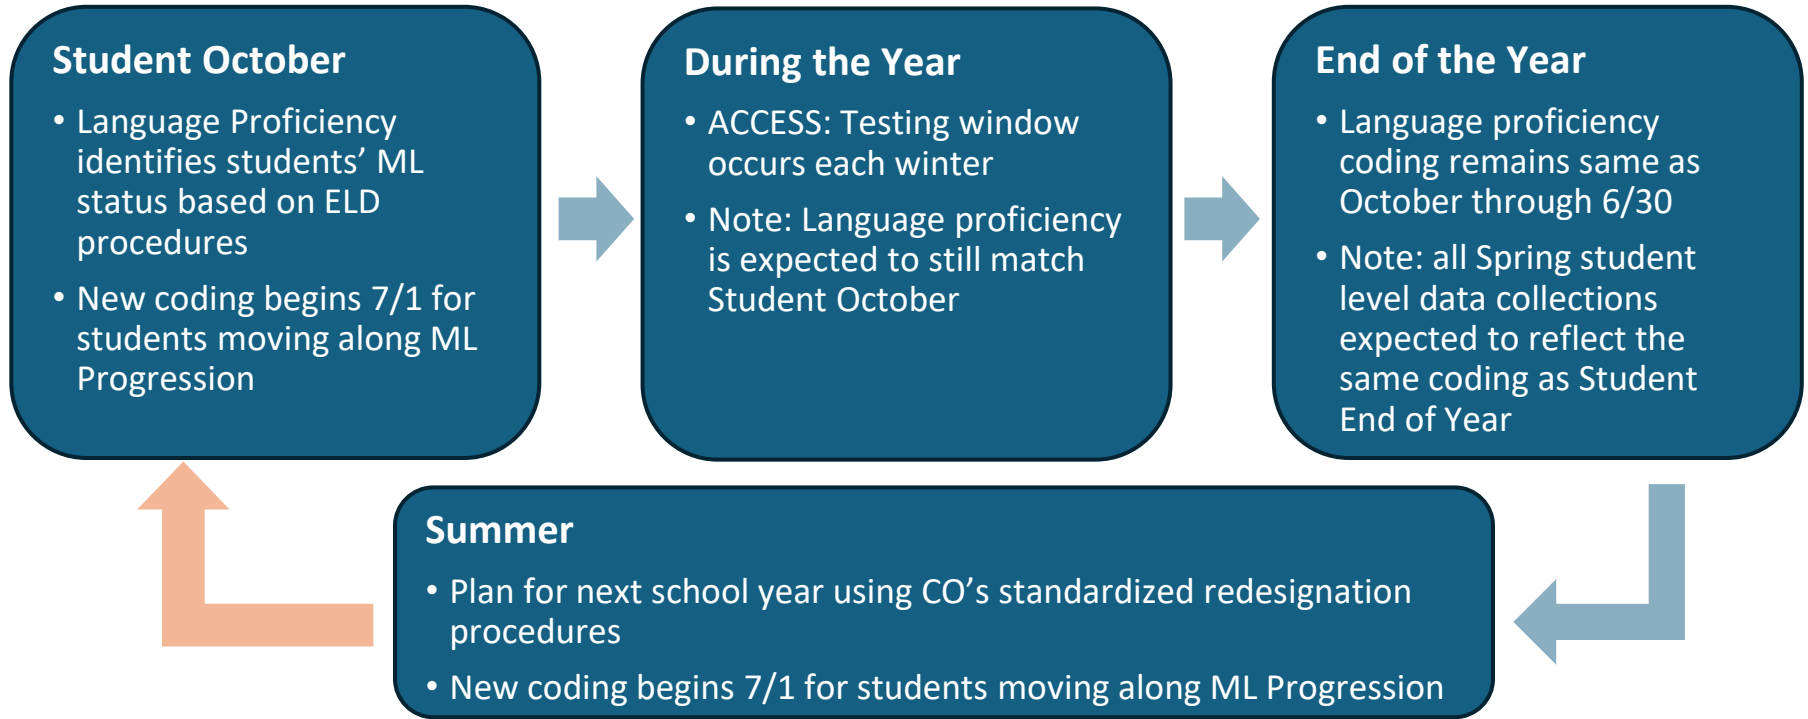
Student October

• Language Proficiency identifies students' ML status based on ELD procedures

• New coding begins 7/1 for students moving along ML Progression

During the Year

• ACCESS: Testing window occurs each winter

• Note: Language proficiency is expected to still match Student October

End of the Year

• Language proficiency coding remains same as October through 6/30

• Note: all Spring student level data collections expected to reflect the same coding as Student End of Year

Summer

• Plan for next school year using CO's standardized redesignation procedures

• New coding begins 7/1 for students moving along ML Progression